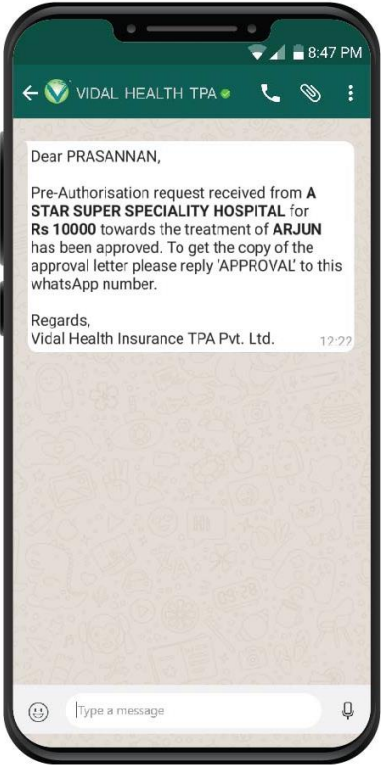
8:47 PM

VIDAL HEALTH TPA

Dear PRASANNAN,

Pre-Authorisation request received from A STAR SUPER SPECIALITY HOSPITAL for Rs 10000 towards the treatment of ARJUN has been approved. To get the copy of the approval letter please reply 'APPROVAL' to this whatsApp number.

Regards,
Vidal Health Insurance TPA Pvt. Ltd. 12:22

Type a message